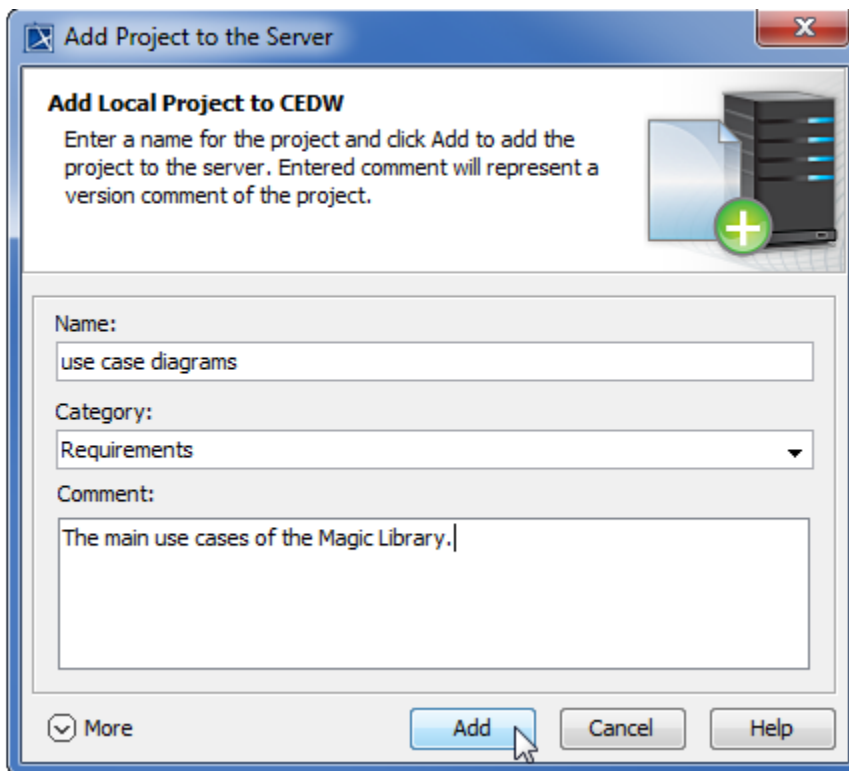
Add Project to the Server

Add Local Project to CEDW

Enter a name for the project and click Add to add the project to the server. Entered comment will represent a version comment of the project.

Name:

use case diagrams

Category:

Requirements

Comment:

The main use cases of the Magic Library.

More

Add

Cancel

Help